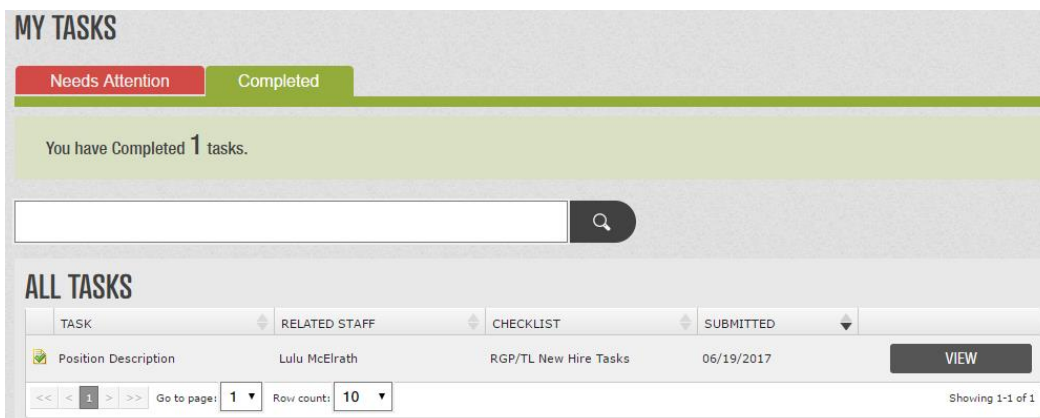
MY TASKS

Needs Attention Completed

You have Completed 1 tasks.

ALL TASKS

| TASK | RELATED STAFF | CHECKLIST | SUBMITTED | |
|---|---|---|---|---|
| Position Description | Lulu McElrath | RGP/TL New Hire Tasks | 06/19/2017 | VIEW |

<< < 1 > >> Go to page: 1 Row count: 10 Showing 1-1 of 1